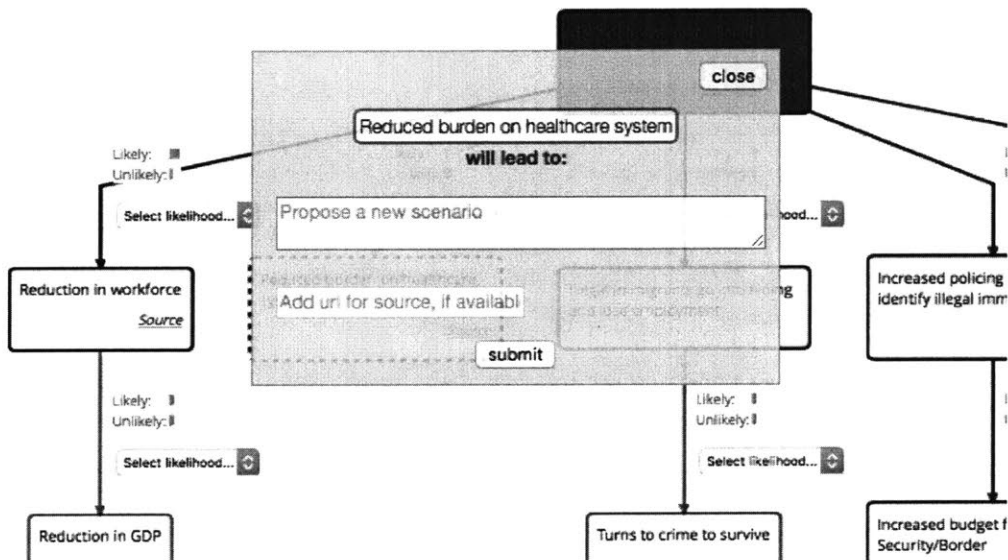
close

Reduced burden on healthcare system

will lead to:

Likely:
Unlikely:

Select likelihood...

Propose a new scenario

hood...

Reduction in workforce

Source

Add url for source, if availabl

submit

ng

Increased policing
identify illegal imm

Likely:
Unlikely:

Select likelihood...

Likely:
Unlikely:

Select likelihood...

Reduction in GDP

Turns to crime to survive

Increased budget f
Security/Border